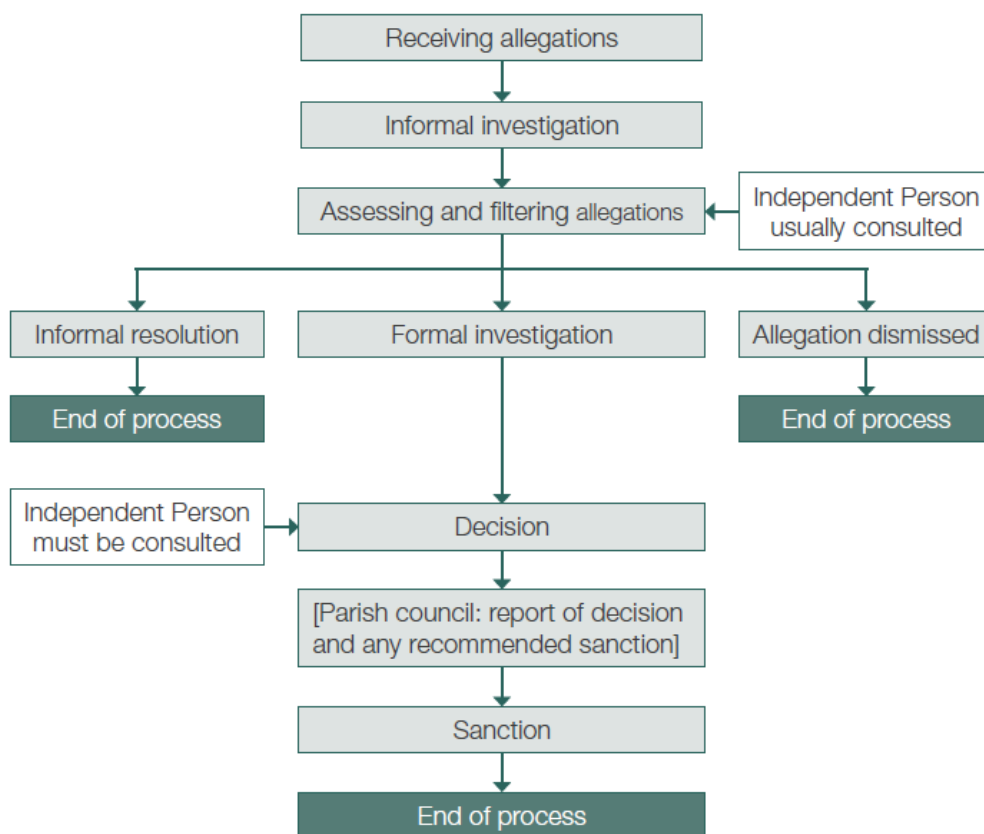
Receiving allegations

Informal investigation

Assessing and filtering allegations

Independent Person usually consulted

Informal resolution

Formal investigation

Allegation dismissed

End of process

End of process

Independent Person must be consulted

Decision

[Parish council: report of decision and any recommended sanction]

Sanction

End of process